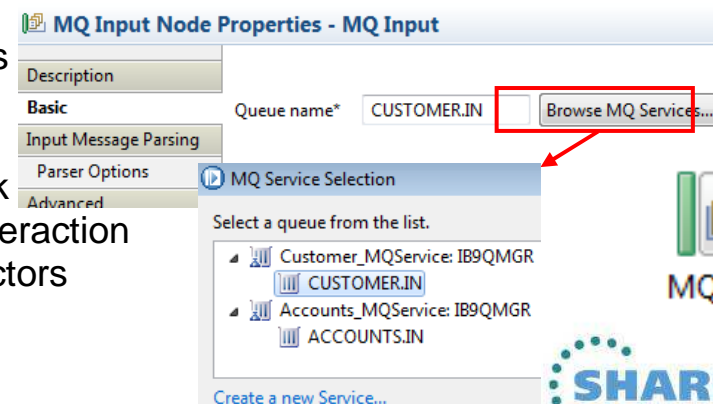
s
k
eraction
ctors

MQ Input Node Properties - MQ Input

Description
Basic
Input Message Parsing
Parser Options
Advanced

Queue name* CUSTOMER.IN Browse MQ Services...

MQ Service Selection

Select a queue from the list.

Customer_MQService: IB9QMGR
CUSTOMER.IN
Accounts_MQService: IB9QMGR
ACCOUNTS.IN

Create a new Service...

MQ

SHAR